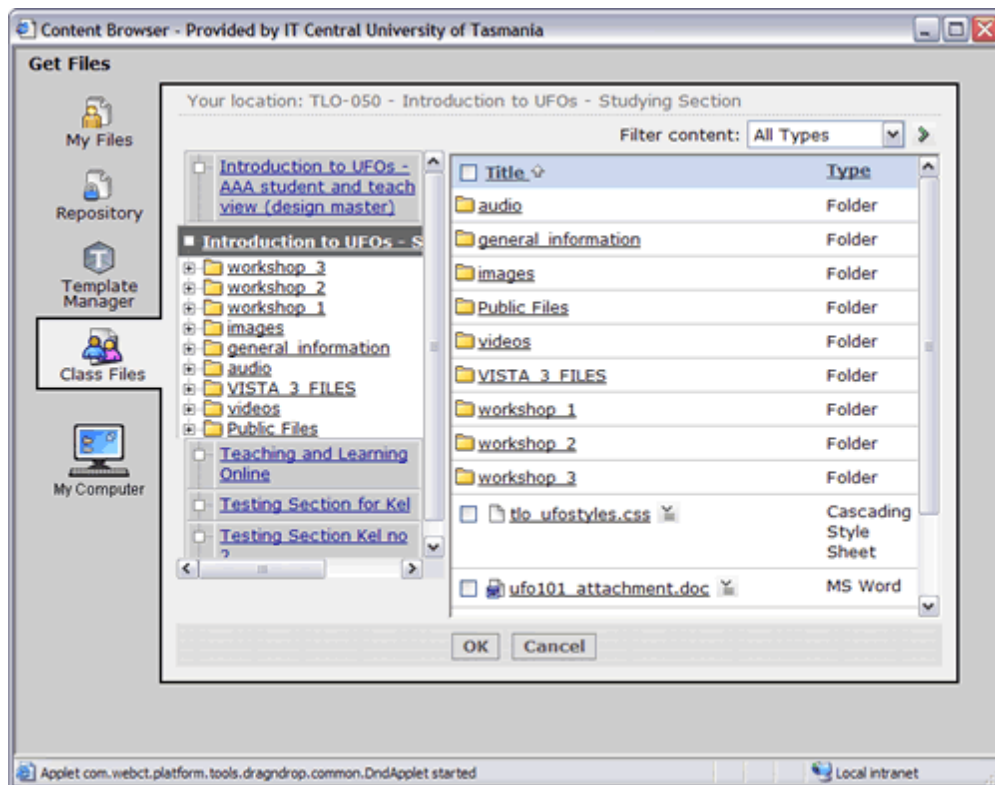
Content Browser - Provided by IT Central University of Tasmania

Get Files

My Files

Repository

Template Manager

Class Files

My Computer

Your location: TLO-050 - Introduction to UFOs - Studying Section

Filter content: All Types

Introduction to UFOs - AAA student and teach view (design master)

Introduction to UFOs - S

workshop_3
workshop_2
workshop_1
images
general_information
audio
VISTA_3_FILES
videos
Public Files

Teaching and Learning Online

Testing Section for Kel

Testing Section Kel no 2

| Title | Type |
|---|---|
| audio | Folder |
| general_information | Folder |
| images | Folder |
| Public Files | Folder |
| videos | Folder |
| VISTA_3_FILES | Folder |
| workshop_1 | Folder |
| workshop_2 | Folder |
| workshop_3 | Folder |
| tlo_ufostyles.css | Cascading Style Sheet |
| ufo101_attachment.doc | MS Word |

OK Cancel

Applet com.webct.platform.tools.dragndrop.common.DndApplet started

Local intranet